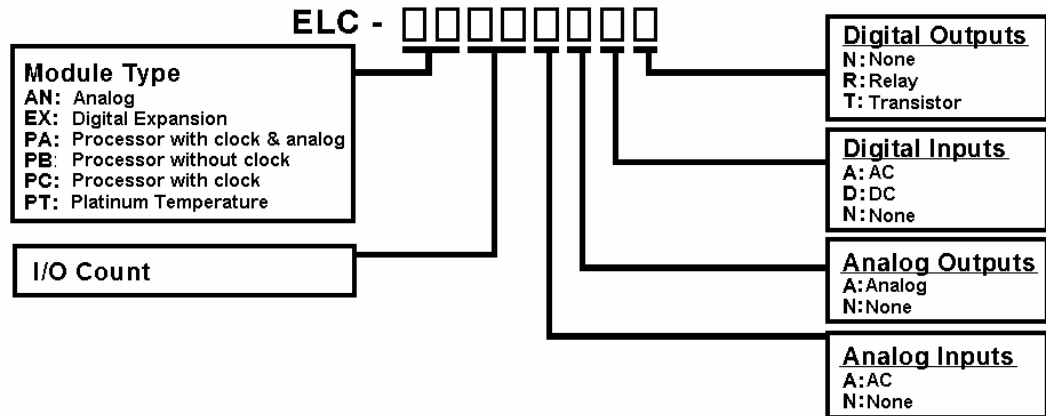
ELC - □□□□□□□□

Module Type
AN: Analog
EX: Digital Expansion
PA: Processor with clock & analog
PB: Processor without clock
PC: Processor with clock
PT: Platinum Temperature

I/O Count

Digital Outputs
N: None
R: Relay
T: Transistor

Digital Inputs
A: AC
D: DC
N: None

Analog Outputs
A: Analog
N: None

Analog Inputs
A: AC
N: None